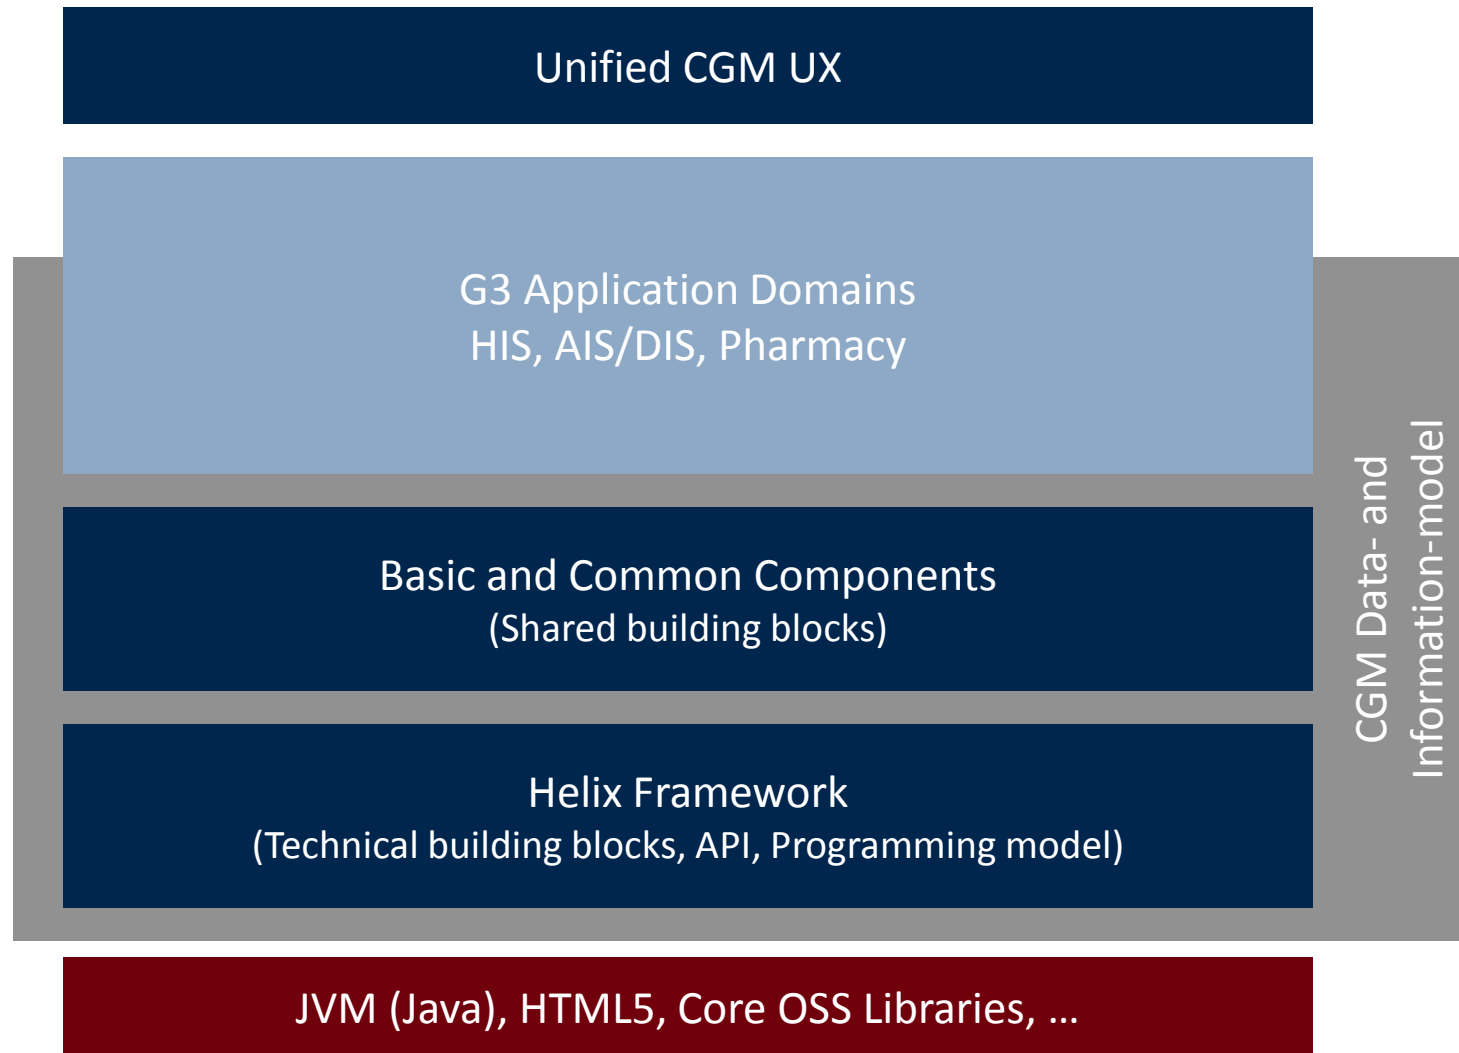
Unified CGM UX

G3 Application Domains
HIS, AIS/DIS, Pharmacy

Basic and Common Components
(Shared building blocks)

Helix Framework
(Technical building blocks, API, Programming model)

CGM Data- and Information-model

JVM (Java), HTML5, Core OSS Libraries, …